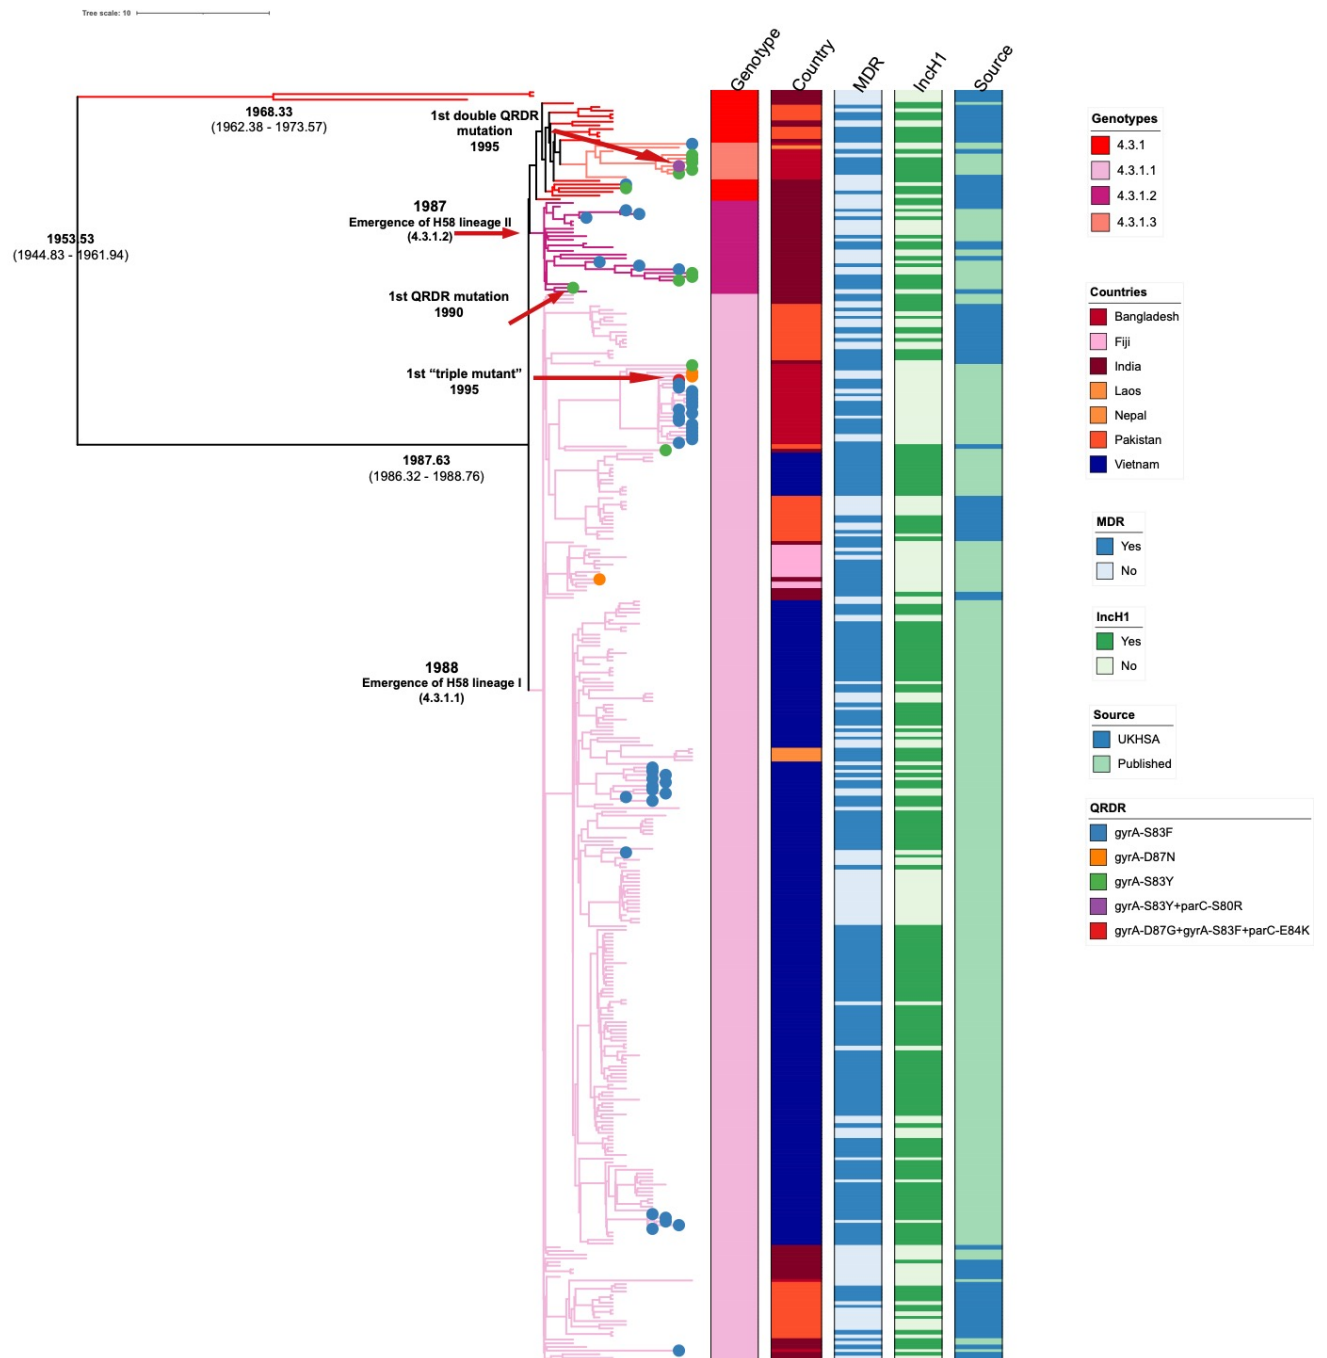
Tree scale: 10

Genotype Country MDR IncH1 Source

1968.33
(1962.38 - 1973.57)

1953.53
(1944.83 - 1961.94)

1st double QRDR mutation
1995

1987
Emergence of H58 lineage II
(4.3.1.2)

1st QRDR mutation
1990

1st "triple mutant"
1995

1987.63
(1986.32 - 1988.76)

1988
Emergence of H58 lineage I
(4.3.1.1)

Genotypes
4.3.1
4.3.1.1
4.3.1.2
4.3.1.3

Countries
Bangladesh
Fiji
India
Laos
Nepal
Pakistan
Vietnam

MDR
Yes
No

IncH1
Yes
No

Source
UKHSA
Published

QRDR
gyrA-S83F
gyrA-D87N
gyrA-S83Y
gyrA-S83Y+parC-S80R
gyrA-D87G+gyrA-S83F+parC-E84K